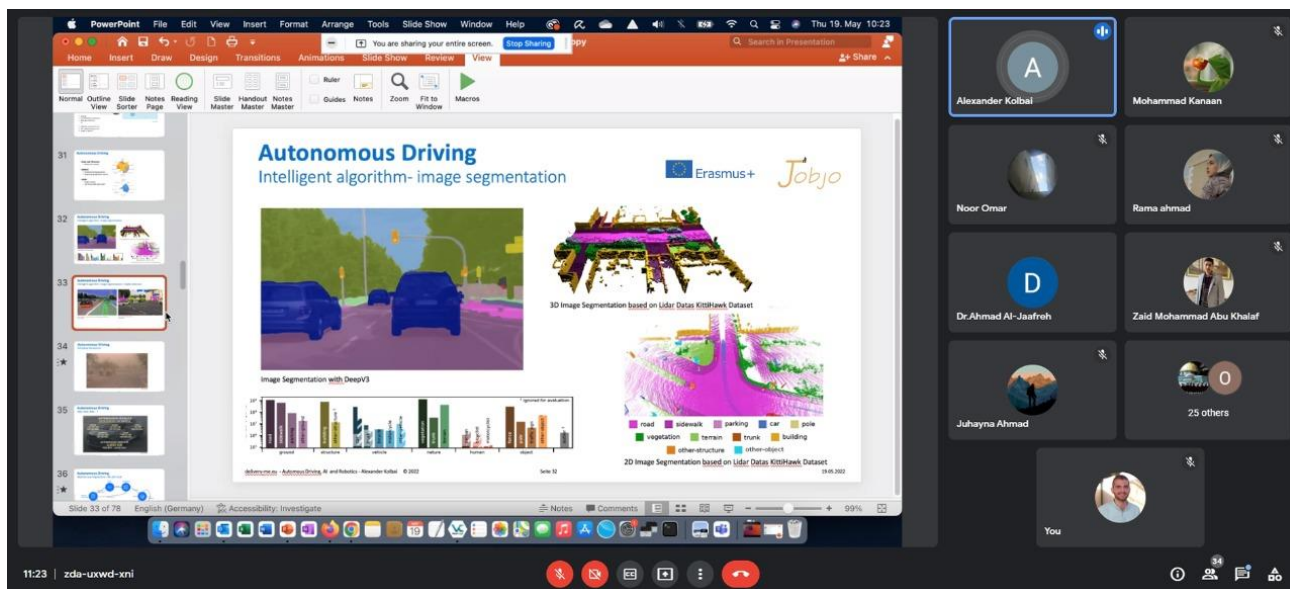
PowerPoint File Edit View Insert Format Arrange Tools Slide Show Window Help Thu 19. May 10:23

You are sharing your entire screen. Stop Sharing

Search in Presentation

Home Insert Draw Design Transitions Animations Slide Show Review View

Share

Normal Outline View Slide Sorter Notes Page Reading View Slide Master Handout Master Notes Master Ruler Guides Notes Zoom Fit to Window Macros

31
32
33
34
35
36

Autonomous Driving
Intelligent algorithm- image segmentation

Erasmus+

Jobjo

3D Image Segmentation based on Lidar Datas KittiHawk Dataset

Image Segmentation with DeepV3

ground structure vehicle nature human object

road sidewalk parking car pole
vegetation terrain trunk building
other-structure other-object

2D Image Segmentation based on Lidar Datas KittiHawk Dataset

delivery-me.eu - Autonomous Driving, AI and Robotics - Alexander Kolbai © 2022 Seite 32 19.05.2022

Slide 33 of 78 English (Germany) Accessibility: Investigate Notes Comments 99%

A
Alexander Kolbai
Mohammad Kanaan
Noor Omar
Rama ahmad
D
Dr.Ahmad Al-Jaafreh
Zaid Mohammad Abu Khalaf
Juhayna Ahmad
O
25 others
You

11:23 | zda-uxwd-xni

34